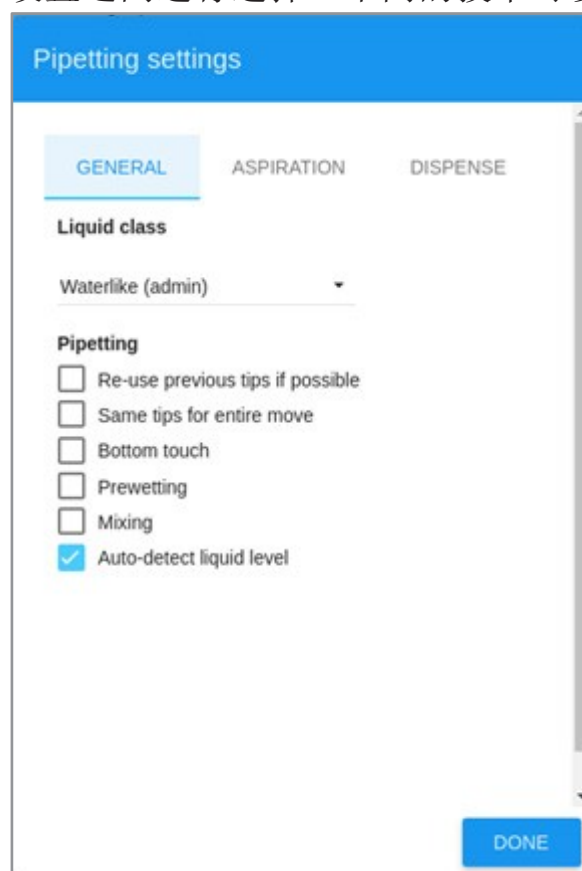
Pipetting settings

GENERAL ASPIRATION DISPENSE

Liquid class

Waterlike (admin)

Pipetting

Re-use previous tips if possible

Same tips for entire move

Bottom touch

Prewetting

Mixing

Auto-detect liquid level

DONE